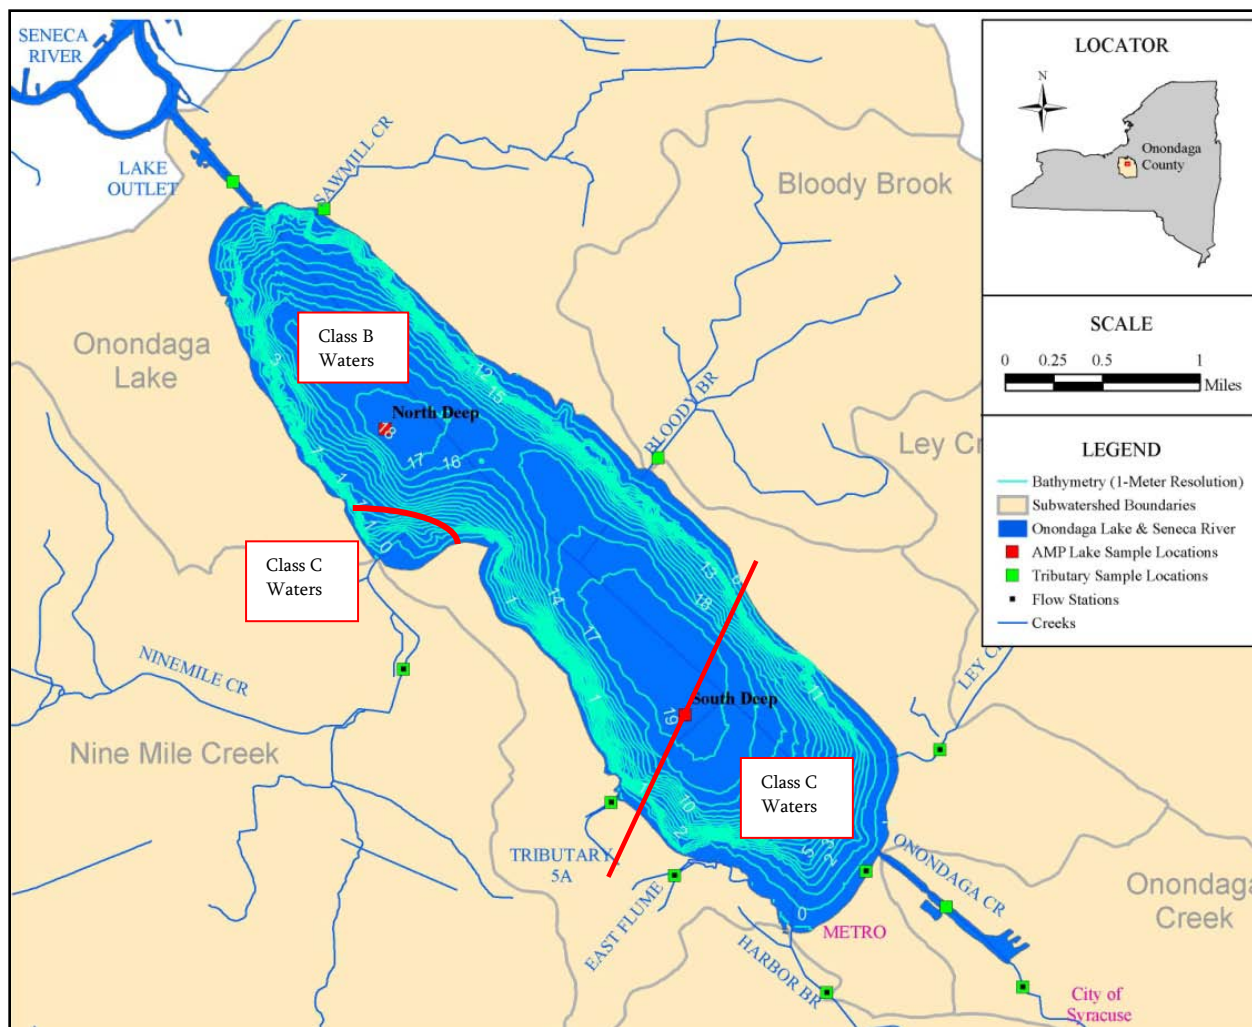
SENECA RIVER

LAKE OUTLET

SAWMILL CR

Bloody Brook

Onondaga Lake

Class B Waters

North Deep

BLOODY BR

Ley Cr

Class C Waters

NINEMILE CR

Nine Mile Creek

South Deep

Class C Waters

LEY CR

TRIBUTARY 5A

EAST FLUME

HARBOR BR

METRO

ONONDAGA CR

Onondaga Creek

City of Syracuse

LOCATOR

N

Onondaga County

SCALE

0 0.25 0.5 1 Miles

LEGEND

Bathymetry (1-Meter Resolution)
Subwatershed Boundaries
Onondaga Lake & Seneca River
AMP Lake Sample Locations
Tributary Sample Locations
Flow Stations
Creeks